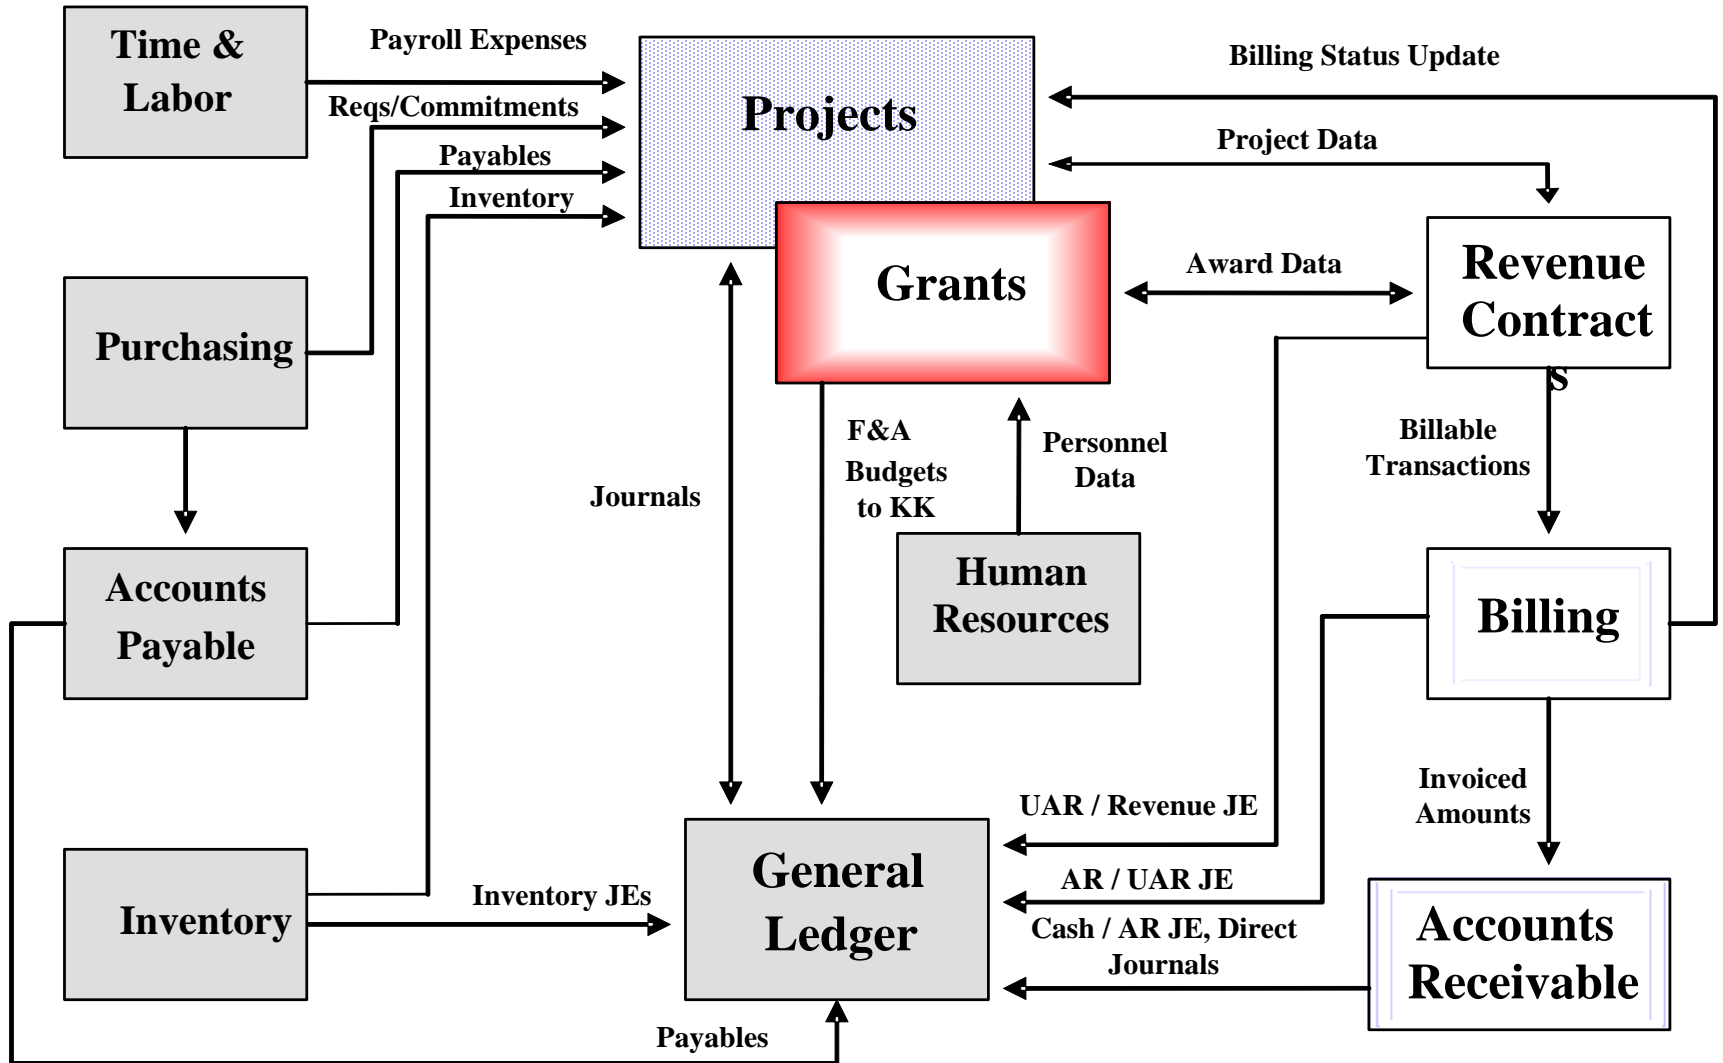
Time & Labor

Payroll Expenses

Reqs/Commitments

Payables

Inventory

Projects

Billing Status Update

Project Data

Grants

Award Data

Revenue Contract s

Purchasing

Accounts Payable

F&A Budgets to KK

Personnel Data

Journals

Billable Transactions

Human Resources

Billing

Invoiced Amounts

UAR / Revenue JE

AR / UAR JE

Cash / AR JE, Direct Journals

General Ledger

Inventory

Inventory JEs

Accounts Receivable

Payables